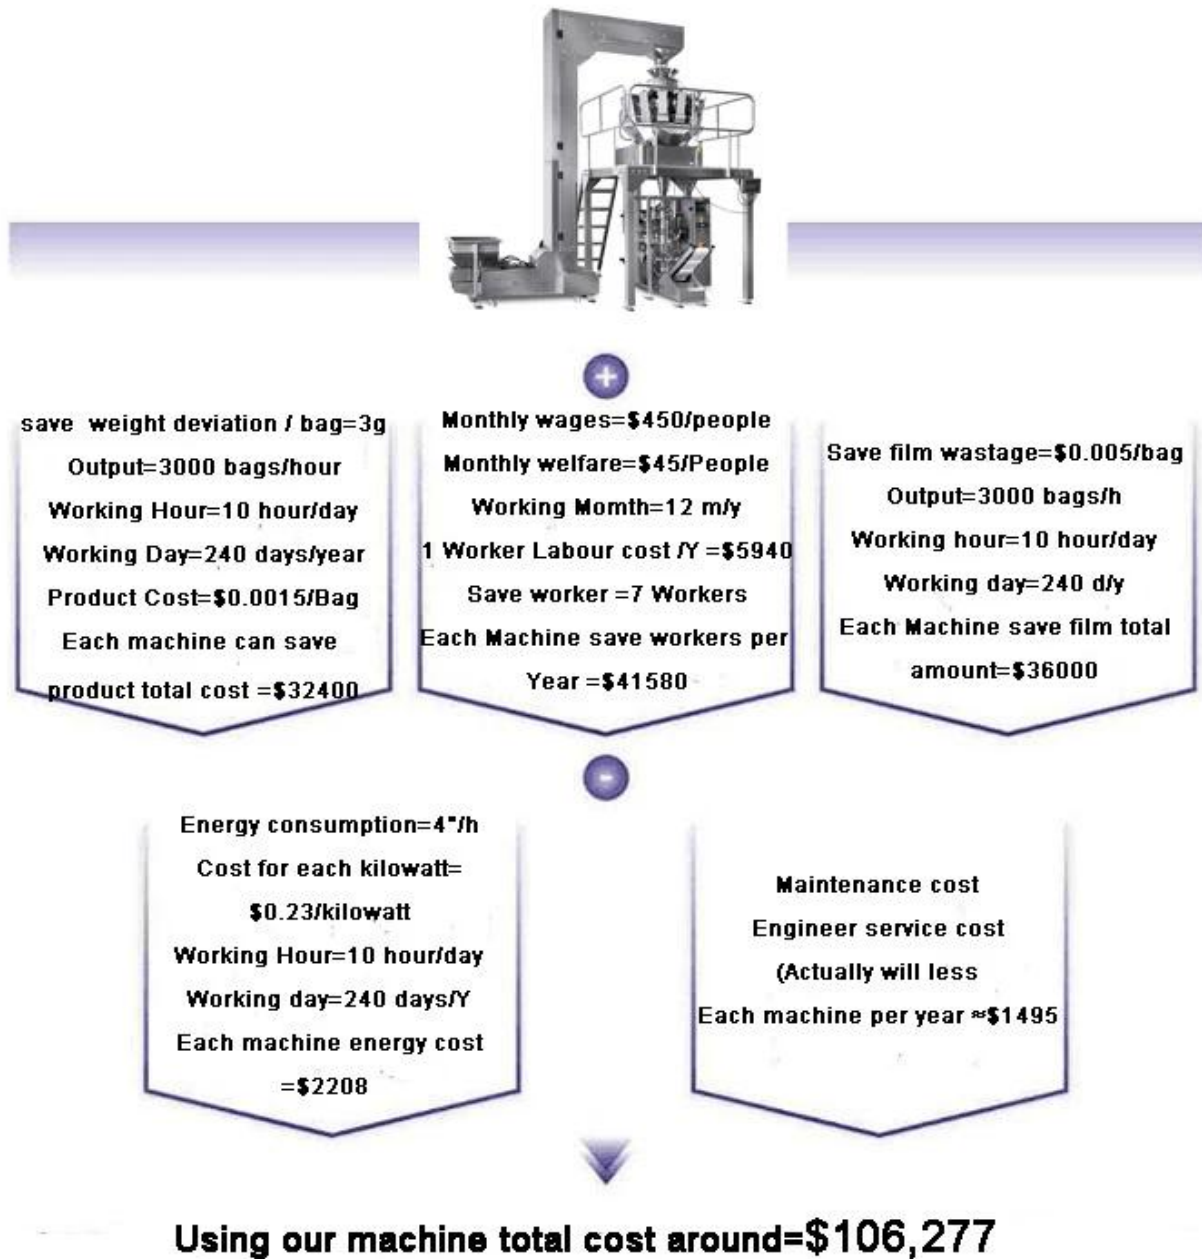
+

save weight deviation / bag=3g
Output=3000 bags/hour
Working Hour=10 hour/day
Working Day=240 days/year
Product Cost=$0.0015/Bag
Each machine can save product total cost =$32400

Monthly wages=$450/people
Monthly welfare=$45/People
Working Momth=12 m/y
1 Worker Labour cost /Y =$5940
Save worker =7 Workers
Each Machine save workers per Year =$41580

Save film wastage=$0.005/bag
Output=3000 bags/h
Working hour=10 hour/day
Working day=240 d/y
Each Machine save film total amount=$36000

-

Energy consumption=4"/h
Cost for each kilowatt= $0.23/kilowatt
Working Hour=10 hour/day
Working day=240 days/Y
Each machine energy cost =$2208

Maintenance cost
Engineer service cost
(Actually will less
Each machine per year ≈$1495

Using our machine total cost around=$106,277